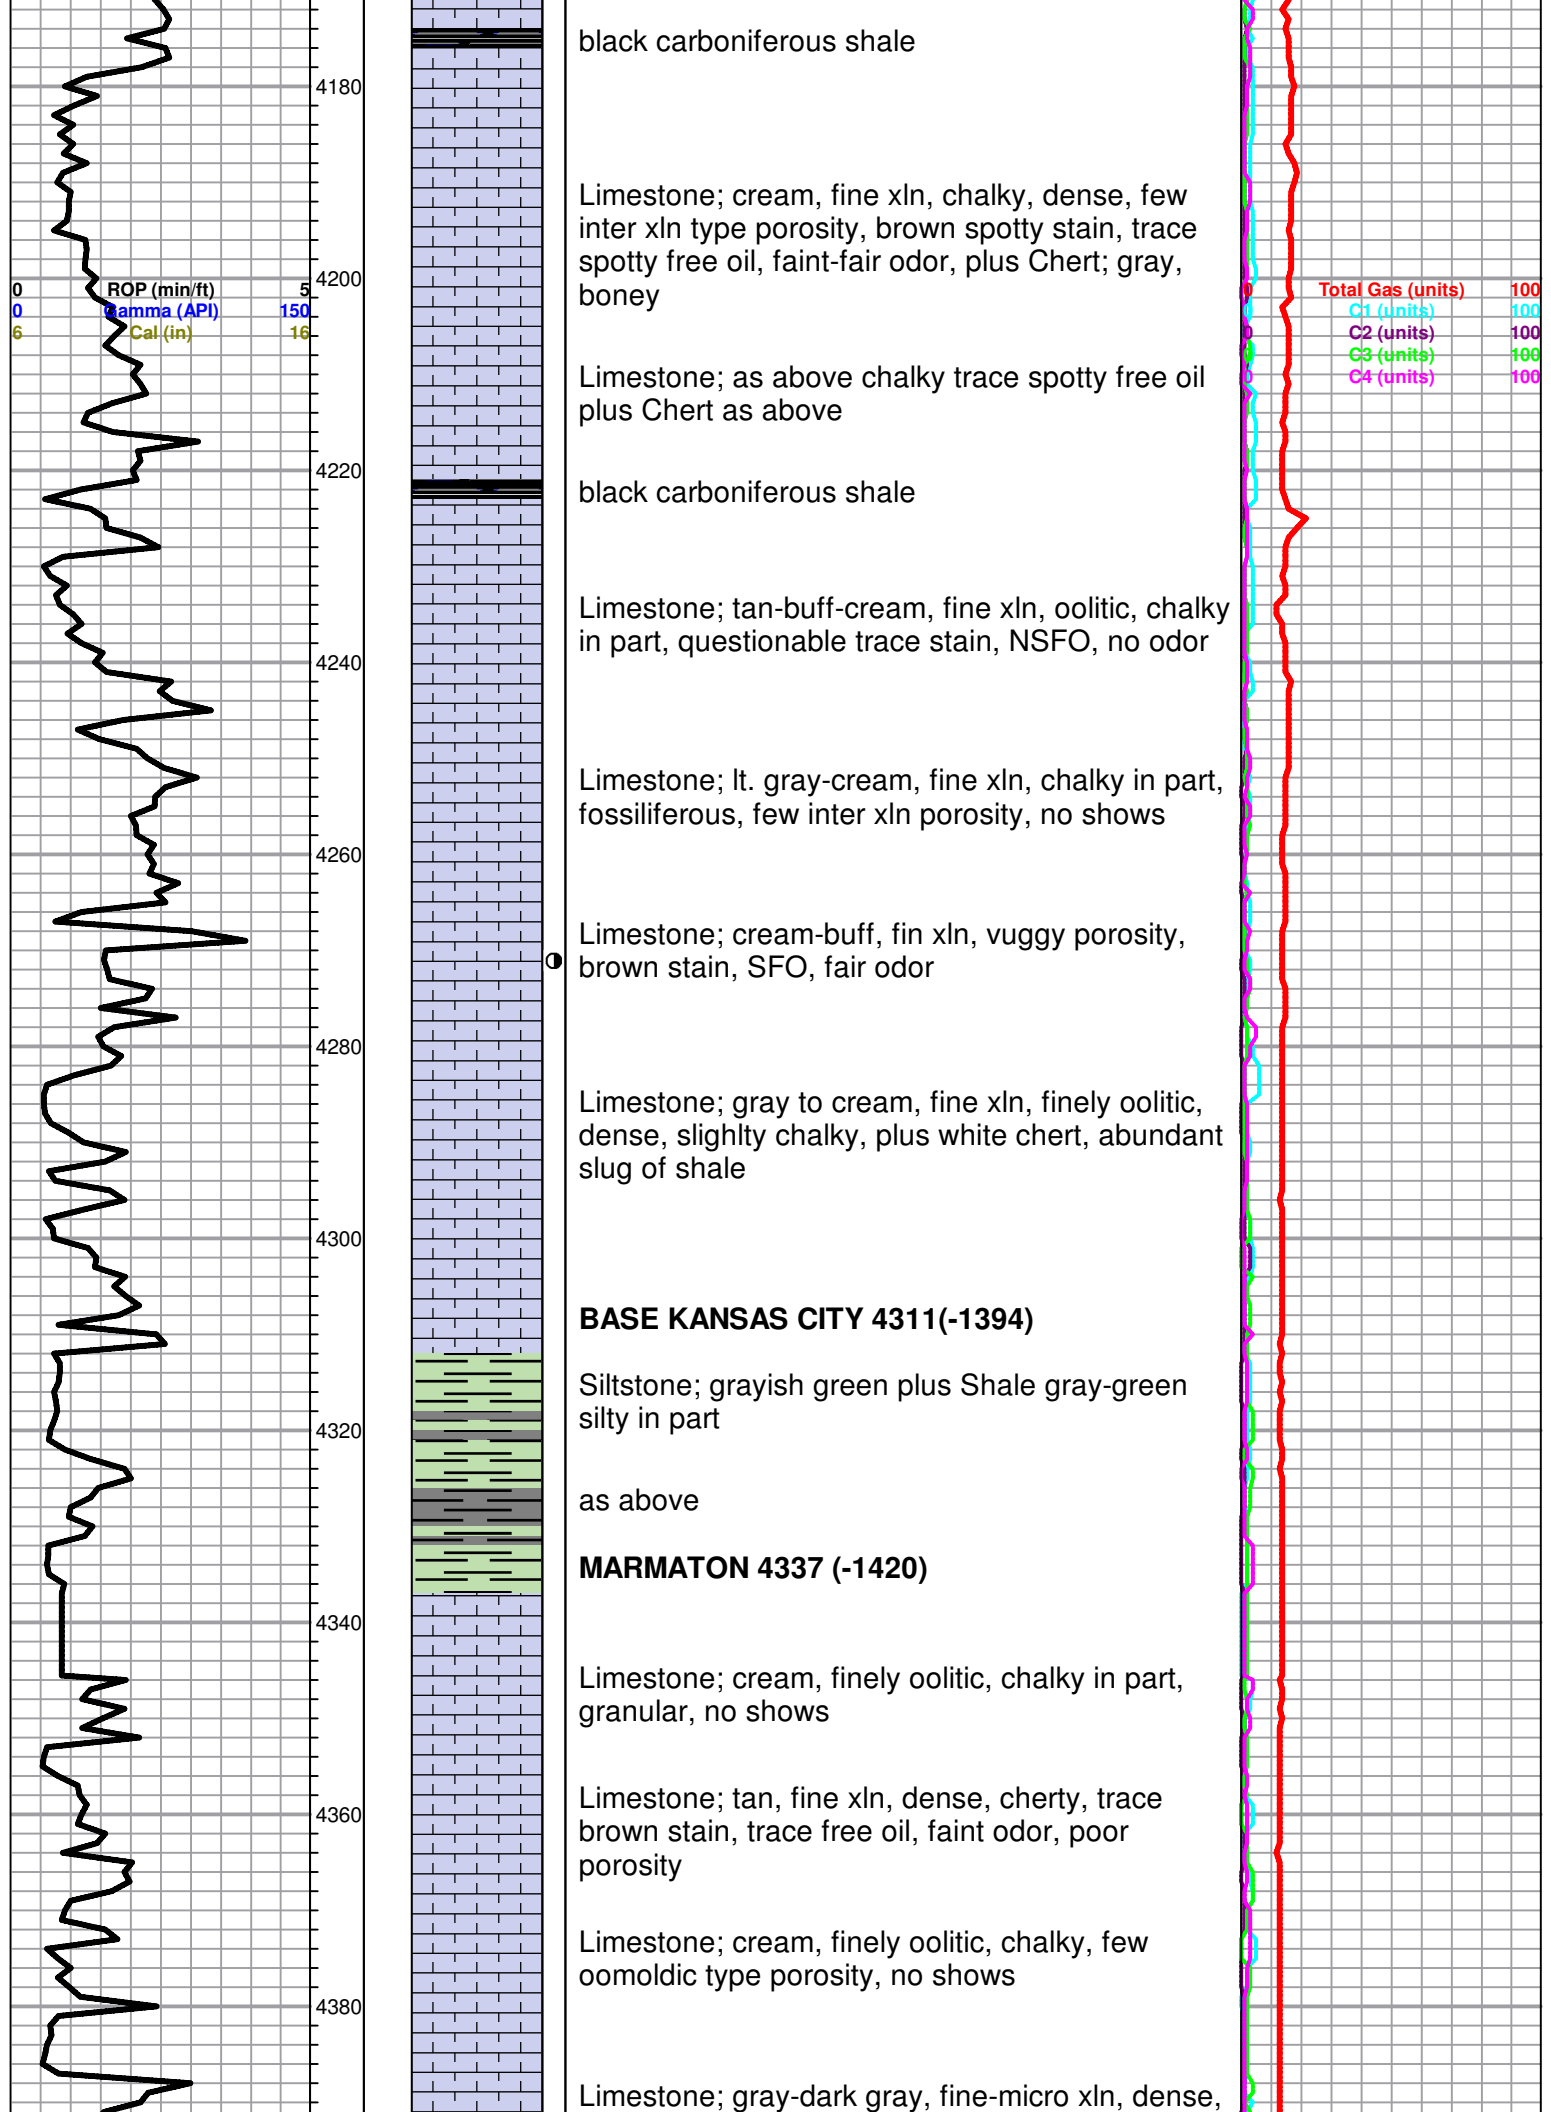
black carboniferous shale

4180

Limestone; cream, fine xln, chalky, dense, few inter xln type porosity, brown spotty stain, trace spotty free oil, faint-fair odor, plus Chert; gray, boney

0 ROP (min/ft) 5
0 Gamma (API) 150
6 Cal (in) 16

4200

0 Total Gas (units) 100
0 C1 (units) 100
0 C2 (units) 100
0 C3 (units) 100
0 C4 (units) 100

Limestone; as above chalky trace spotty free oil plus Chert as above

4220

black carboniferous shale

Limestone; tan-buff-cream, fine xln, oolitic, chalky in part, questionable trace stain, NSFO, no odor

4240

Limestone; lt. gray-cream, fine xln, chalky in part, fossiliferous, few inter xln porosity, no shows

4260

Limestone; cream-buff, fin xln, vuggy porosity, brown stain, SFO, fair odor

4280

Limestone; gray to cream, fine xln, finely oolitic, dense, slighlty chalky, plus white chert, abundant slug of shale

4300

BASE KANSAS CITY 4311(-1394)

Siltstone; grayish green plus Shale gray-green silty in part

4320

as above

MARMATON 4337 (-1420)

4340

Limestone; cream, finely oolitic, chalky in part, granular, no shows

Limestone; tan, fine xln, dense, cherty, trace brown stain, trace free oil, faint odor, poor porosity

4360

Limestone; cream, finely oolitic, chalky, few oomoldic type porosity, no shows

4380

Limestone; gray-dark gray, fine-micro xln, dense,